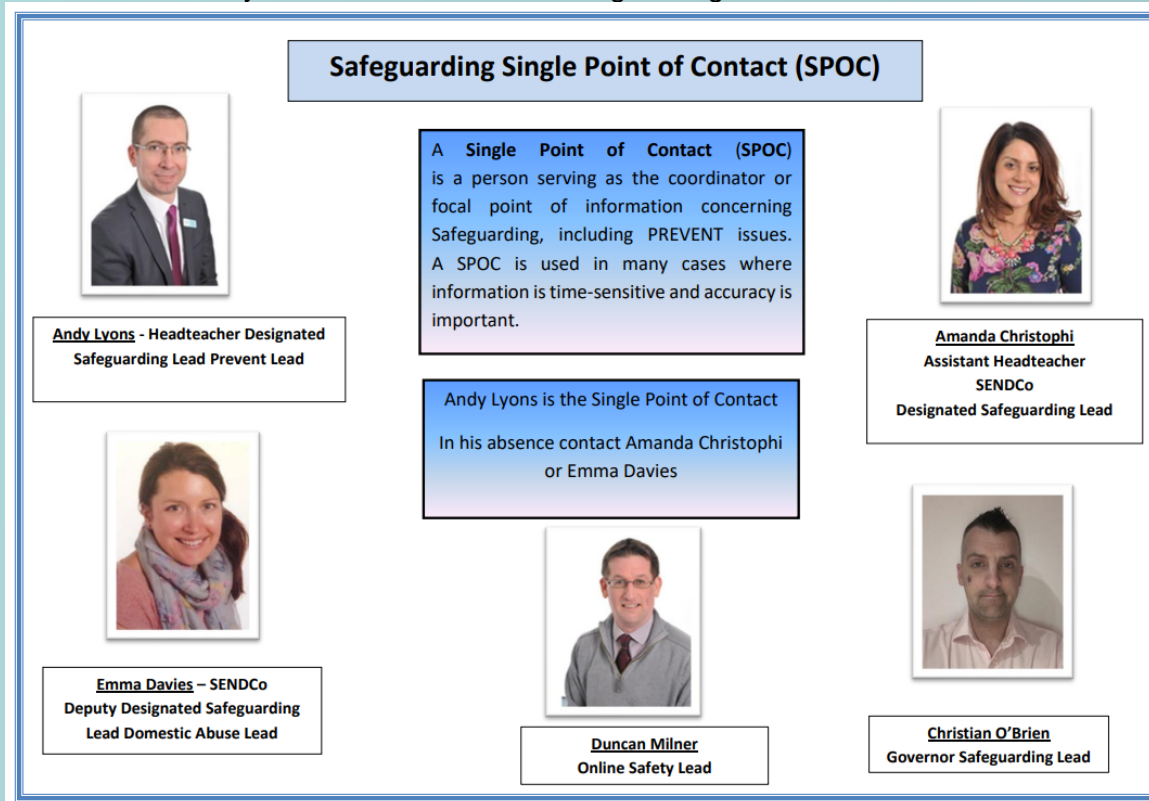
Safeguarding Single Point of Contact (SPOC)

A **Single Point of Contact** (SPOC) is a person serving as the coordinator or focal point of information concerning Safeguarding, including PREVENT issues. A SPOC is used in many cases where information is time-sensitive and accuracy is important.

Andy Lyons - Headteacher Designated Safeguarding Lead Prevent Lead

Amanda Christophi
Assistant Headteacher
SENDCo
Designated Safeguarding Lead

Andy Lyons is the Single Point of Contact

In his absence contact Amanda Christophi or Emma Davies

Emma Davies – SENDCo
Deputy Designated Safeguarding Lead Domestic Abuse Lead

Duncan Milner
Online Safety Lead

Christian O'Brien
Governor Safeguarding Lead